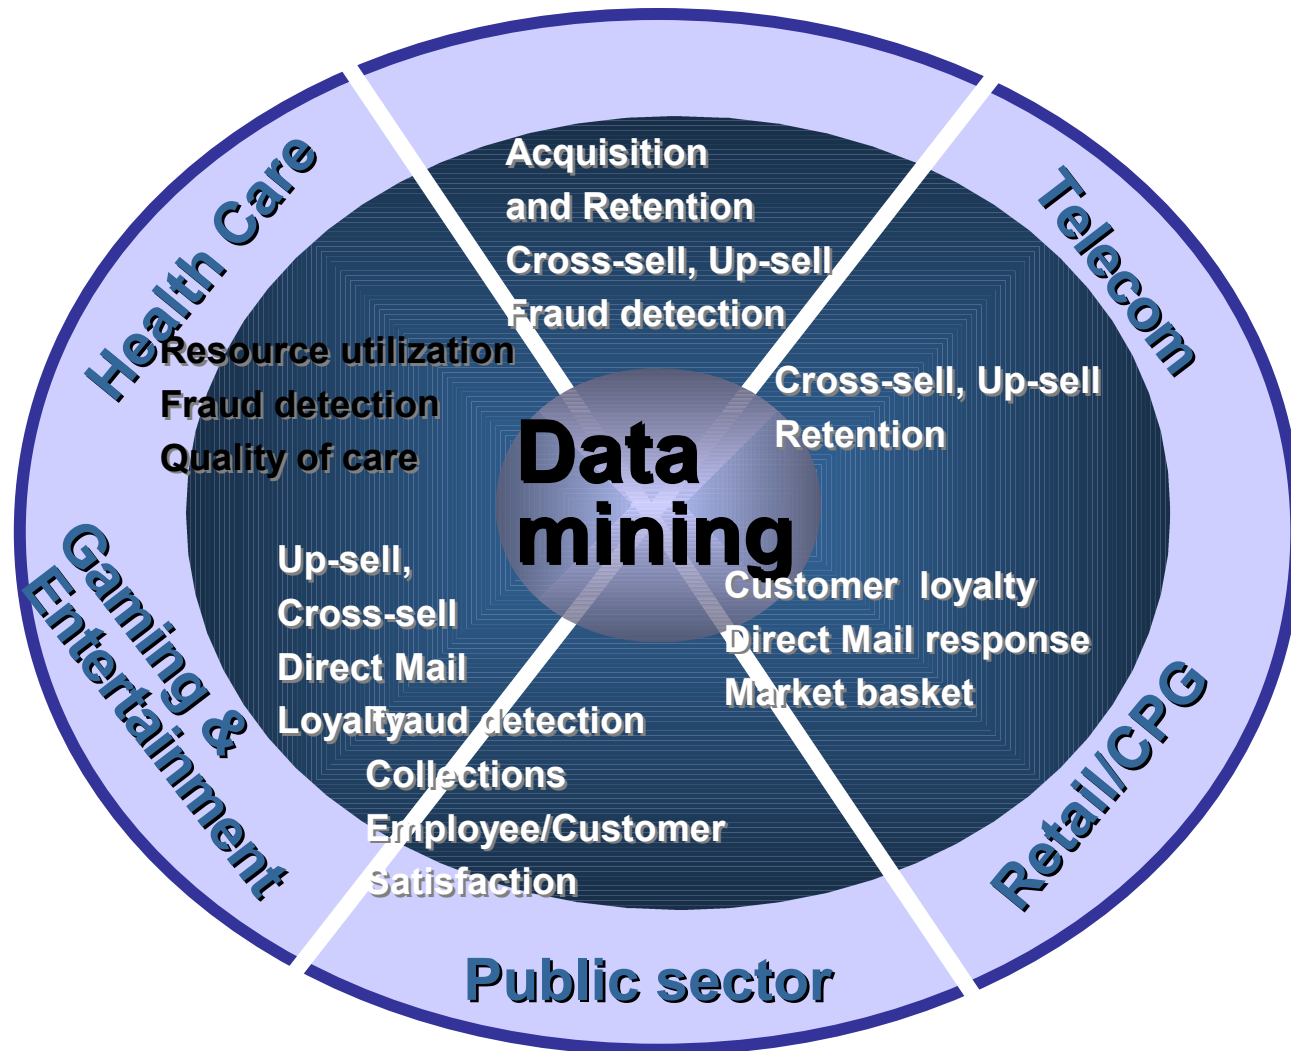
Acquisition
and Retention
Cross-sell, Up-sell
Fraud detection

Health Care

Telecom

Resource utilization
Fraud detection
Quality of care

Data mining

Cross-sell, Up-sell
Retention

Gaming & Entertainment

Up-sell,
Cross-sell
Direct Mail
Loyalty

Fraud detection
Collections
Employee/Customer
Satisfaction

Customer loyalty
Direct Mail response
Market basket

Retail/CPG

Public sector